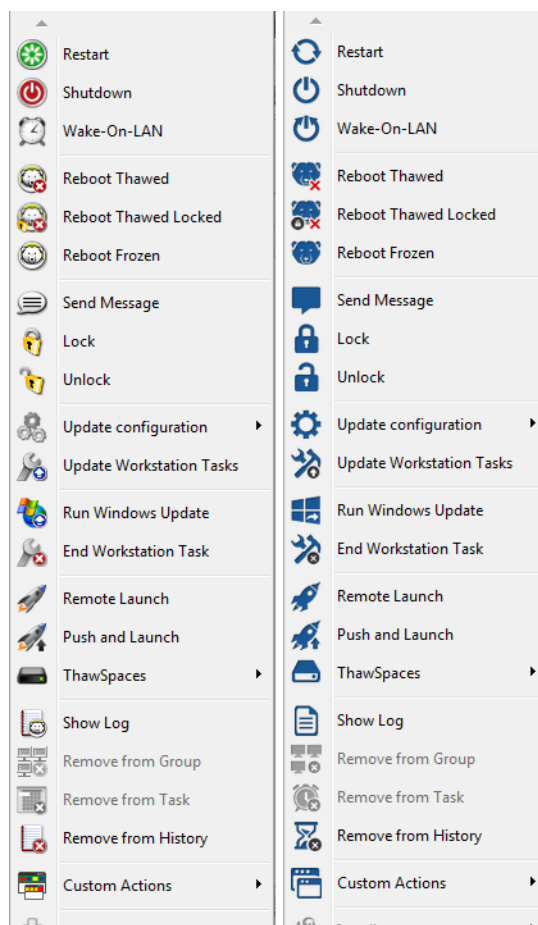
Restart
Shutdown
Wake-On-LAN
Reboot Thawed
Reboot Thawed Locked
Reboot Frozen
Send Message
Lock
Unlock
Update configuration
Update Workstation Tasks
Run Windows Update
End Workstation Task
Remote Launch
Push and Launch
ThawSpaces
Show Log
Remove from Group
Remove from Task
Remove from History
Custom Actions

Restart
Shutdown
Wake-On-LAN
Reboot Thawed
Reboot Thawed Locked
Reboot Frozen
Send Message
Lock
Unlock
Update configuration
Update Workstation Tasks
Run Windows Update
End Workstation Task
Remote Launch
Push and Launch
ThawSpaces
Show Log
Remove from Group
Remove from Task
Remove from History
Custom Actions